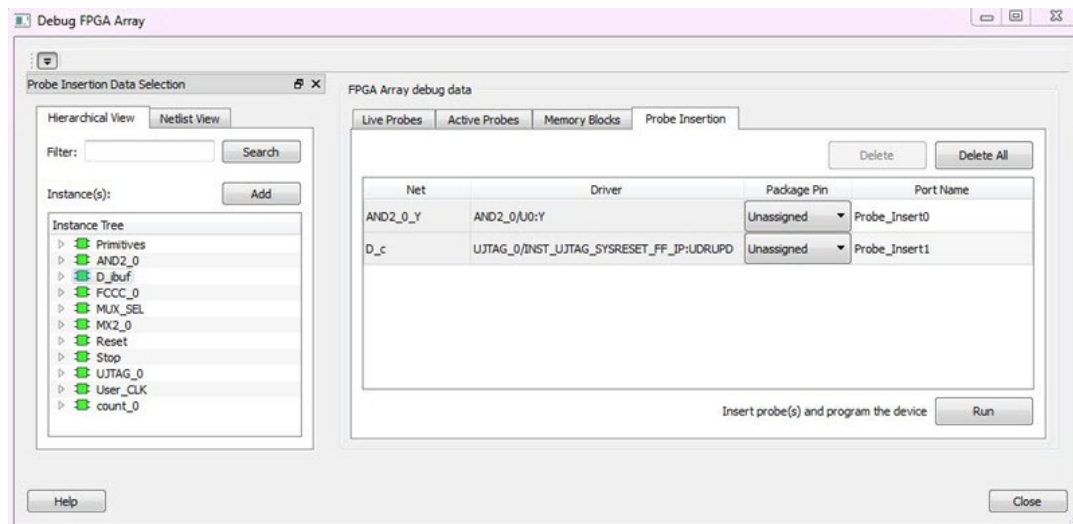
Debug FPGA Array

Probe Insertion Data Selection

Hierarchical View | Netlist View

Filter: Search

Instance(s): Add

Instance Tree
Primitives
AND2_0
D_ibuf
FCCC_0
MUX_SEL
MX2_0
Reset
Stop
UJTAG_0
User_CLK
count_0

FPGA Array debug data

Live Probes | Active Probes | Memory Blocks | Probe Insertion

Delete | Delete All

| Net | Driver | Package Pin | Port Name |
|---|---|---|---|
| AND2_0_Y | AND2_0/U0:Y | Unassigned | Probe_Insert0 |
| D_c | UJTAG_0/INST_UJTAG_SYSRESET_FF_IP:UDRUPD | Unassigned | Probe_Insert1 |

Insert probe(s) and program the device Run

Help

Close